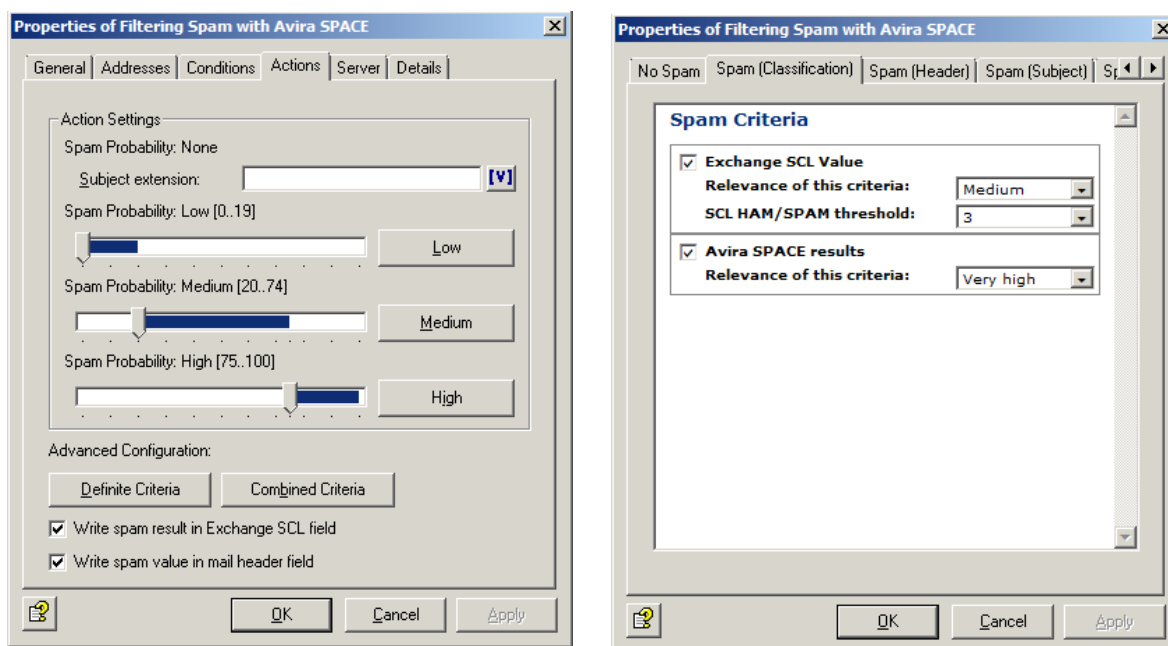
Properties of Filtering Spam with Avira SPACE

General | Addresses | Conditions | Actions | Server | Details

Action Settings

Spam Probability: None

Subject extension: [V]

Spam Probability: Low [0..19]

Low

Spam Probability: Medium [20..74]

Medium

Spam Probability: High [75..100]

High

Advanced Configuration:

Definite Criteria | Combined Criteria

Write spam result in Exchange SCL field

Write spam value in mail header field

OK | Cancel | Apply

Properties of Filtering Spam with Avira SPACE

No Spam | Spam (Classification) | Spam (Header) | Spam (Subject) | Sp

Spam Criteria

Exchange SCL Value

Relevance of this criteria: Medium

SCL HAM/SPAM threshold: 3

Avira SPACE results

Relevance of this criteria: Very high

OK | Cancel | Apply